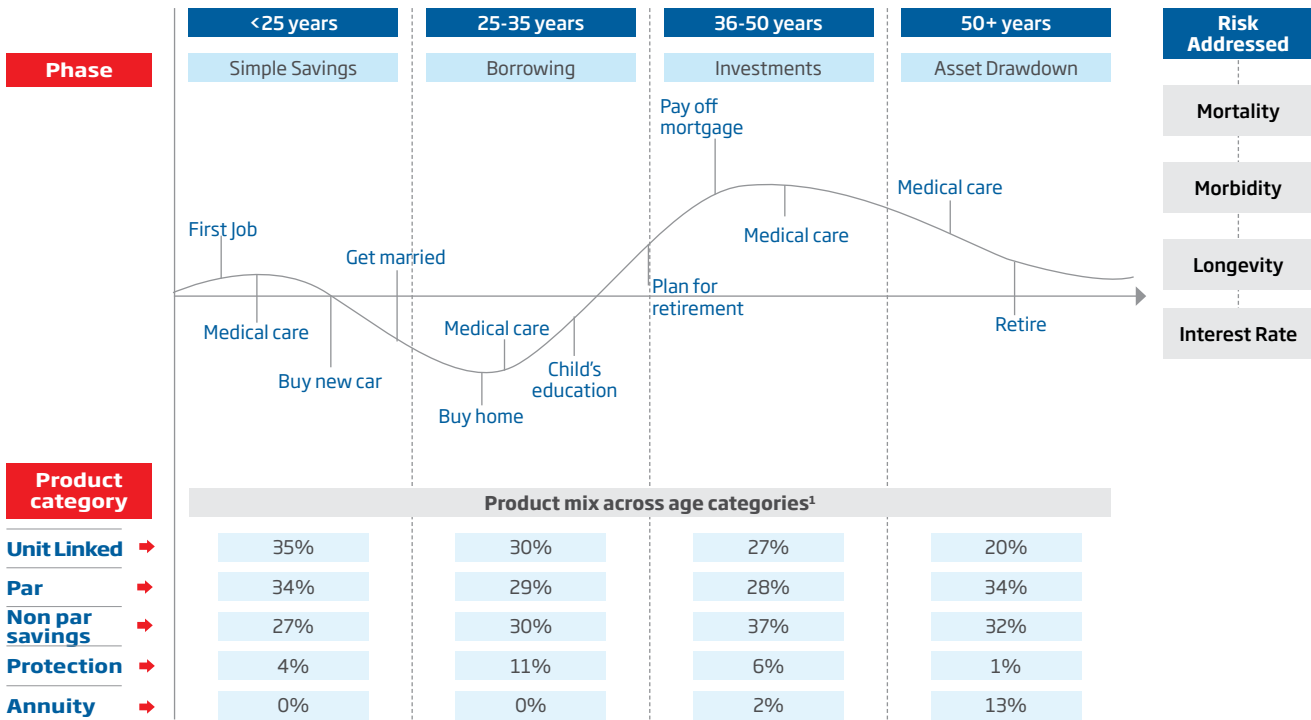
Phase

| <25 years | 25-35 years | 36-50 years | 50+ years |
|---|---|---|---|
| Simple Savings | Borrowing | Investments | Asset Drawdown |

Risk Addressed

Mortality

Morbidity

Longevity

Interest Rate

First Job

Medical care

Buy new car

Get married

Medical care

Buy home

Child's education

Plan for retirement

Pay off mortgage

Medical care

Medical care

Retire

Product category

Product mix across age categories¹

| | <25 years | 25-35 years | 36-50 years | 50+ years |
|---|---|---|---|---|
| Unit Linked | 35% | 30% | 27% | 20% |
| Par | 34% | 29% | 28% | 34% |
| Non par savings | 27% | 30% | 37% | 32% |
| Protection | 4% | 11% | 6% | 1% |
| Annuity | 0% | 0% | 2% | 13% |